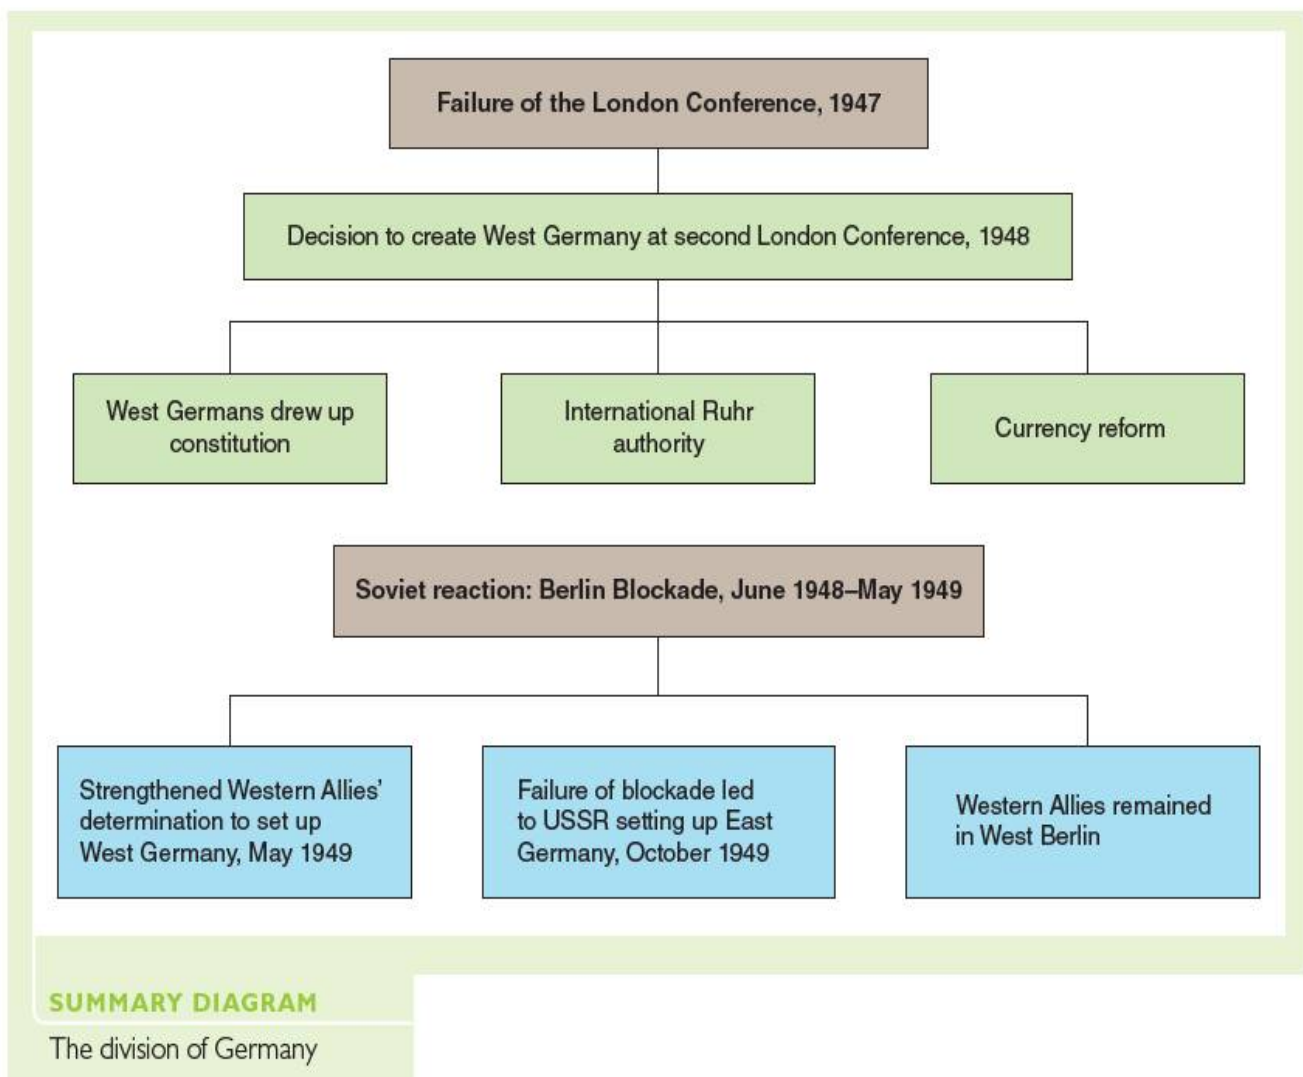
Failure of the London Conference, 1947

Decision to create West Germany at second London Conference, 1948

West Germans drew up constitution

International Ruhr authority

Currency reform

Soviet reaction: Berlin Blockade, June 1948–May 1949

Strengthened Western Allies' determination to set up West Germany, May 1949

Failure of blockade led to USSR setting up East Germany, October 1949

Western Allies remained in West Berlin

SUMMARY DIAGRAM

The division of Germany